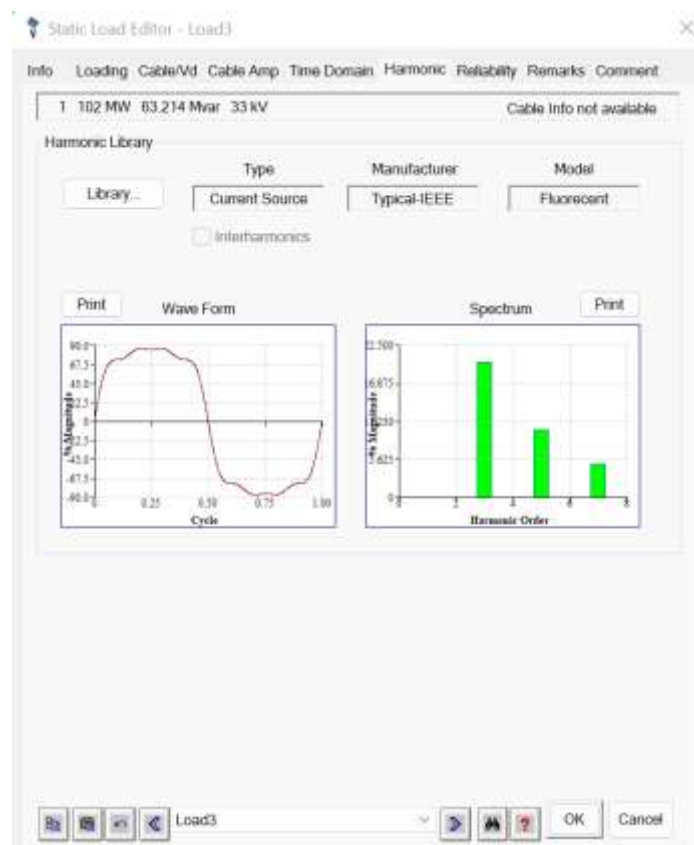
Static Load Editor - Load3

Info Loading Cable/Vd Cable Amp Time Domain Harmonic Reliability Remarks Comment

1 102 MW 63.214 Mvar 33 kV

Cable Info not available

Harmonic Library

Library...

Type
Current Source

Manufacturer
Typical-IEEE

Model
Fluorecent

Interharmonics

Print

Wave Form

90.0
67.5
45.0
22.5
0
-22.5
-45.0
-67.5
-90.0

% Magnitude

0 0.25 0.50 0.75 1.00

Cycle

Spectrum

Print

22.500
16.875
11.250
5.625
0

% Magnitude

0 2 4 6 8

Harmonic Order

Load3

OK

Cancel